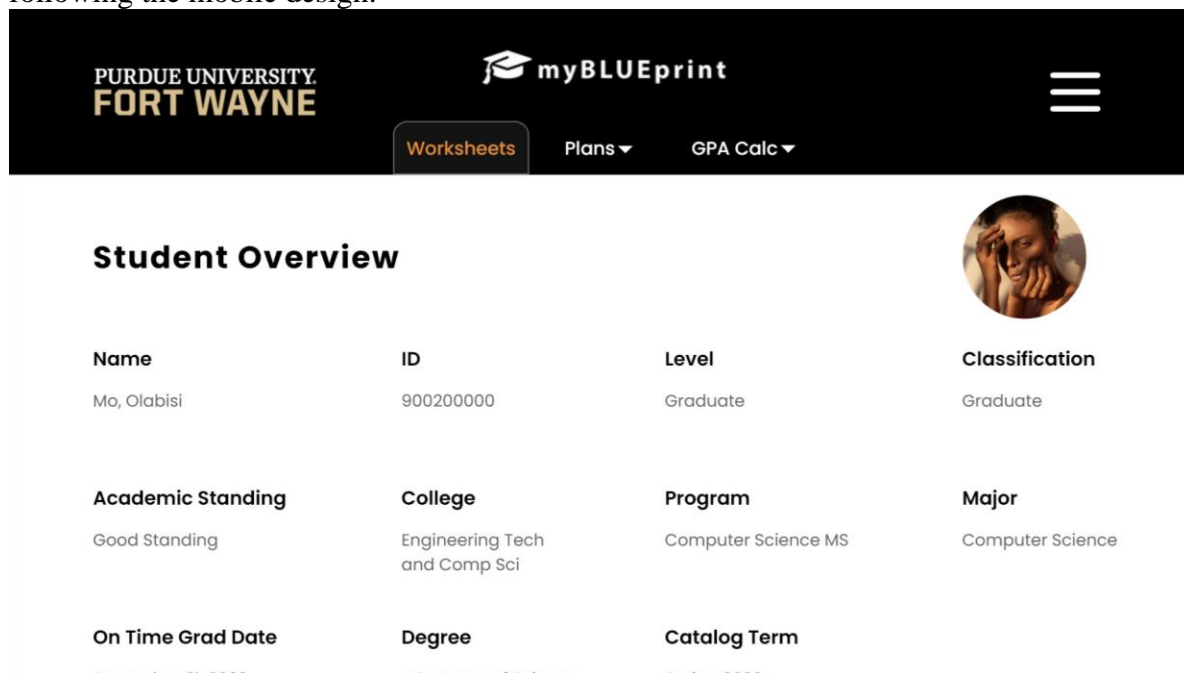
following the mobile design.

PURDUE UNIVERSITY.
FORT WAYNE

myBLUEprint

Worksheets
Plans
GPA Calc

Student Overview

| Name | ID | Level | Classification |
|---|---|---|---|
| Mo, Olabisi | 900200000 | Graduate | Graduate |
| **Academic Standing** | **College** | **Program** | **Major** |
| Good Standing | Engineering Tech and Comp Sci | Computer Science MS | Computer Science |
| **On Time Grad Date** | **Degree** | **Catalog Term** | |
| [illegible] | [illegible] | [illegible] | |